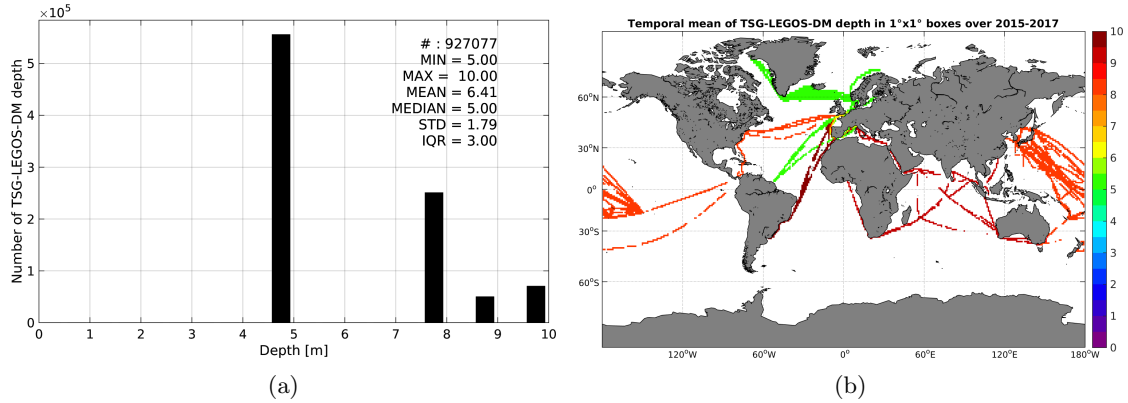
$\times 10^5$

# : 927077
MIN = 5.00
MAX = 10.00
MEAN = 6.41
MEDIAN = 5.00
STD = 1.79
IQR = 3.00

Number of TSG-LEGOS-DM depth

5
4
3
2
1
0

0 1 2 3 4 5 6 7 8 9 10

Depth [m]

(a)

Temporal mean of TSG-LEGOS-DM depth in 1°x1° boxes over 2015-2017

60°N
30°N
0°
30°S
60°S

120°W 60°W 0° 60°E 120°E 180°W

10
9
8
7
6
5
4
3
2
1
0

(b)